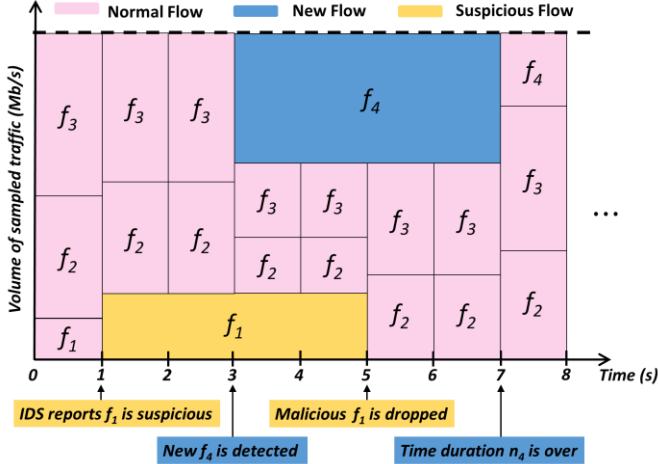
Normal Flow
New Flow
Suspicious Flow

Volume of sampled traffic (Mb/s)

$f_3$ $f_3$ $f_3$ $f_4$ $f_4$
$f_2$ $f_2$ $f_2$ $f_3$ $f_3$ $f_3$ $f_3$ $f_3$
$f_1$ $f_2$ $f_2$
$f_1$ $f_2$ $f_2$ $f_2$

...

0 1 2 3 4 5 6 7 8 Time (s)

IDS reports $f_1$ is suspicious
New $f_4$ is detected
Malicious $f_1$ is dropped
Time duration $n_4$ is over